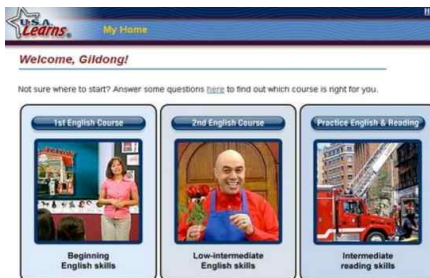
USA Learns

My Home

Welcome, Gildong!

Not sure where to start? Answer some questions here to find out which course is right for you.

1st English Course

Beginning English skills

2nd English Course

Low-intermediate English skills

Practice English & Reading

Intermediate reading skills